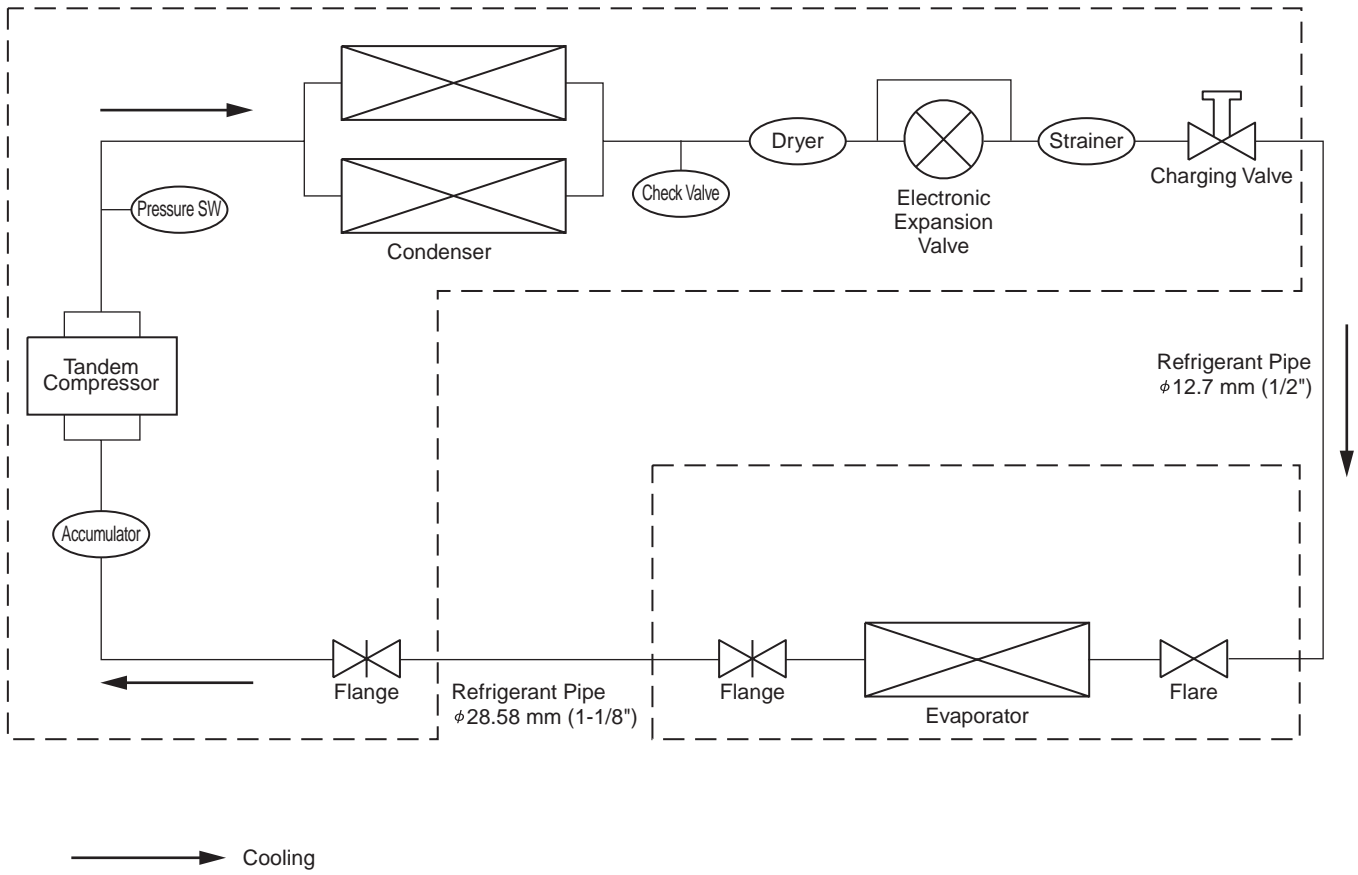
Pressure SW

Condenser

Check Valve

Dryer

Electronic Expansion Valve

Strainer

Charging Valve

Tandem Compressor

Accumulator

Refrigerant Pipe $\phi$12.7 mm (1/2")

Flange

Refrigerant Pipe $\phi$28.58 mm (1-1/8")

Flange

Evaporator

Flare

Cooling